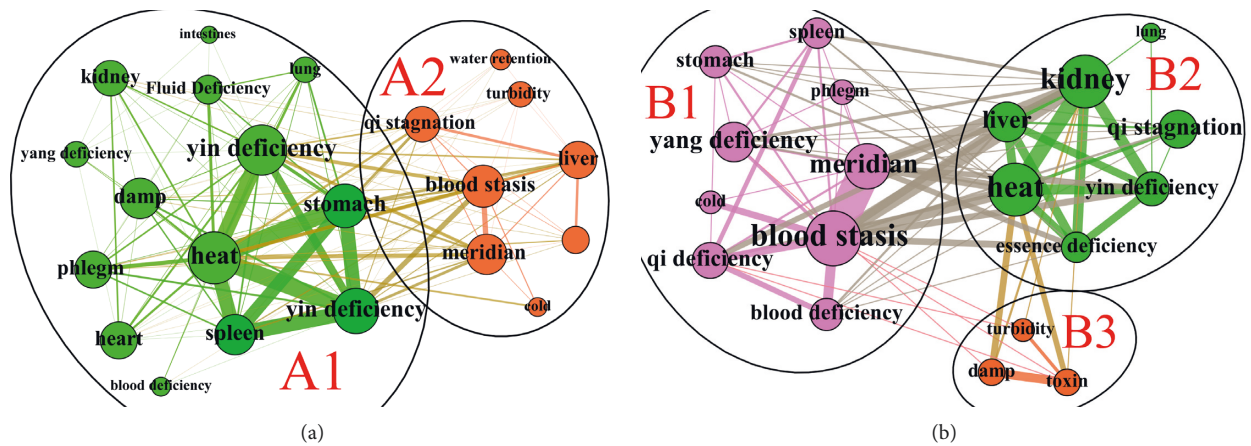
intestines
kidney
Fluid Deficiency
lung
A2
water retention
turbidity
qi stagnation
yang deficiency
yin deficiency
liver
damp
stomach
blood stasis
heat
meridian
phlegm
yin deficiency
cold
heart
spleen
A1
blood deficiency
(a)

spleen
lung
stomach
kidney
B2
B1
phlegm
liver
qi stagnation
yang deficiency
meridian
heat
yin deficiency
cold
blood stasis
essence deficiency
qi deficiency
blood deficiency
turbidity
B3
damp
toxin
(b)